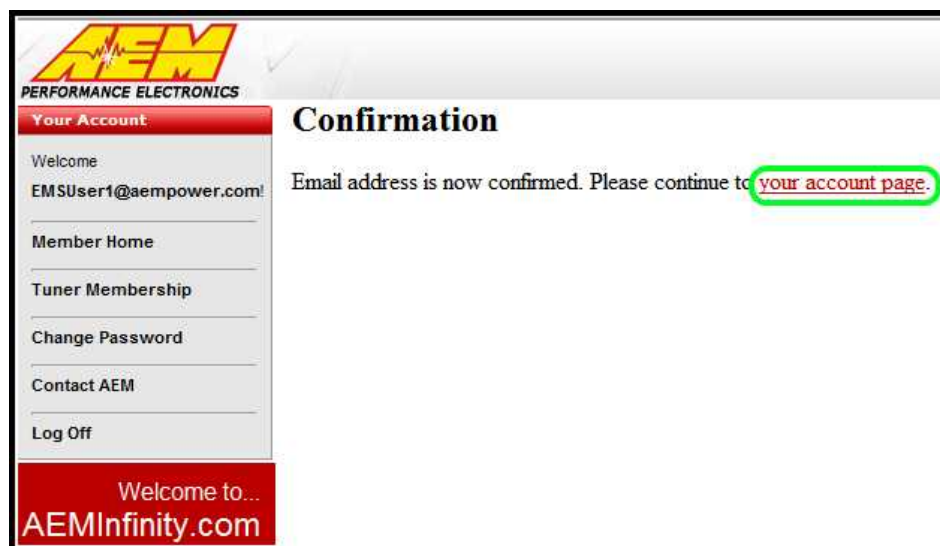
AEM
PERFORMANCE ELECTRONICS

Your Account

Welcome
EMSUser1@aempower.com!

Member Home

Tuner Membership

Change Password

Contact AEM

Log Off

Welcome to...
AEMInfinity.com

Confirmation

Email address is now confirmed. Please continue to your account page.